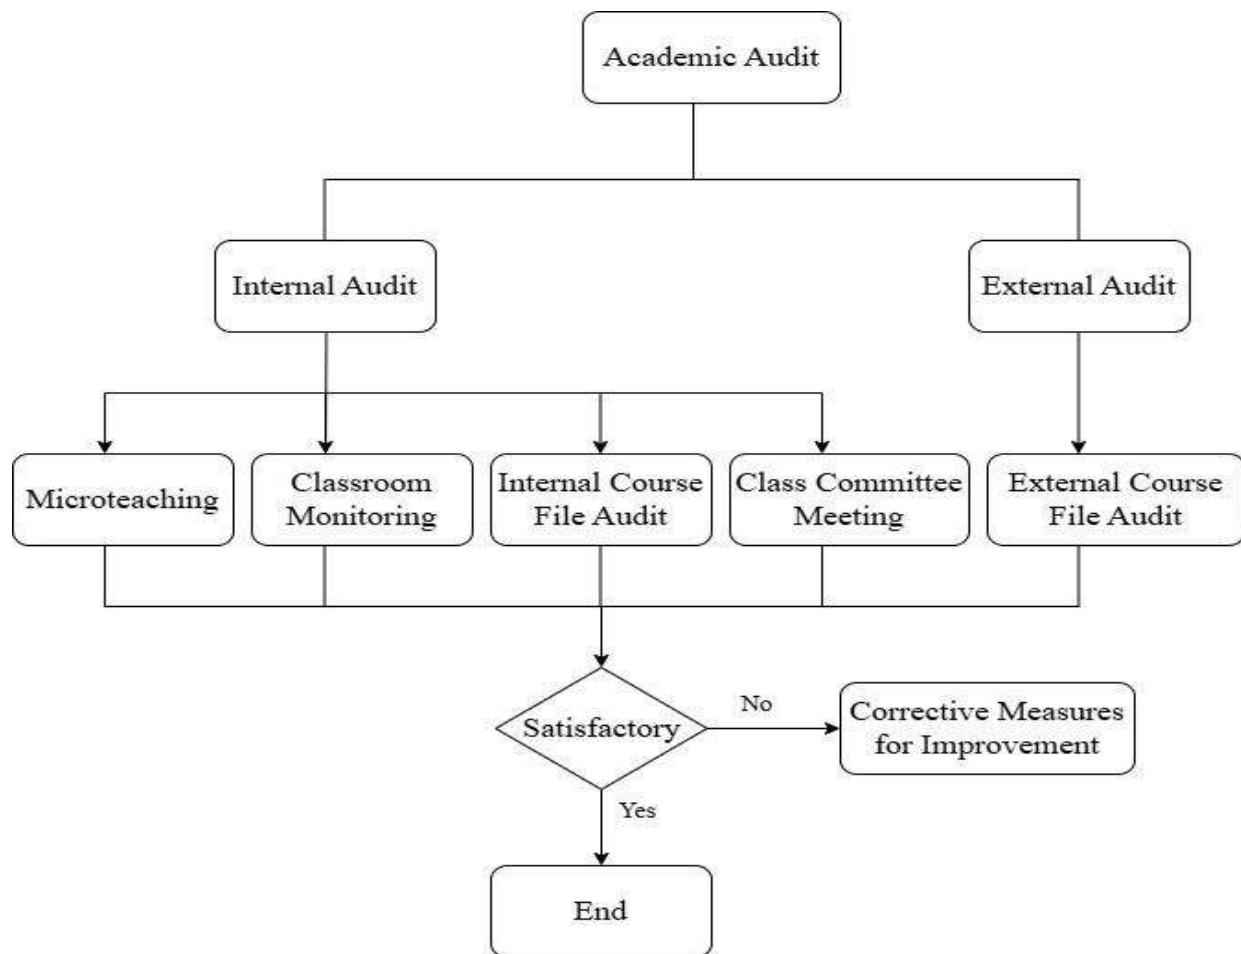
Academic Audit

Internal Audit

External Audit

Microteaching

Classroom Monitoring

Internal Course File Audit

Class Committee Meeting

External Course File Audit

Satisfactory

No

Corrective Measures for Improvement

Yes

End